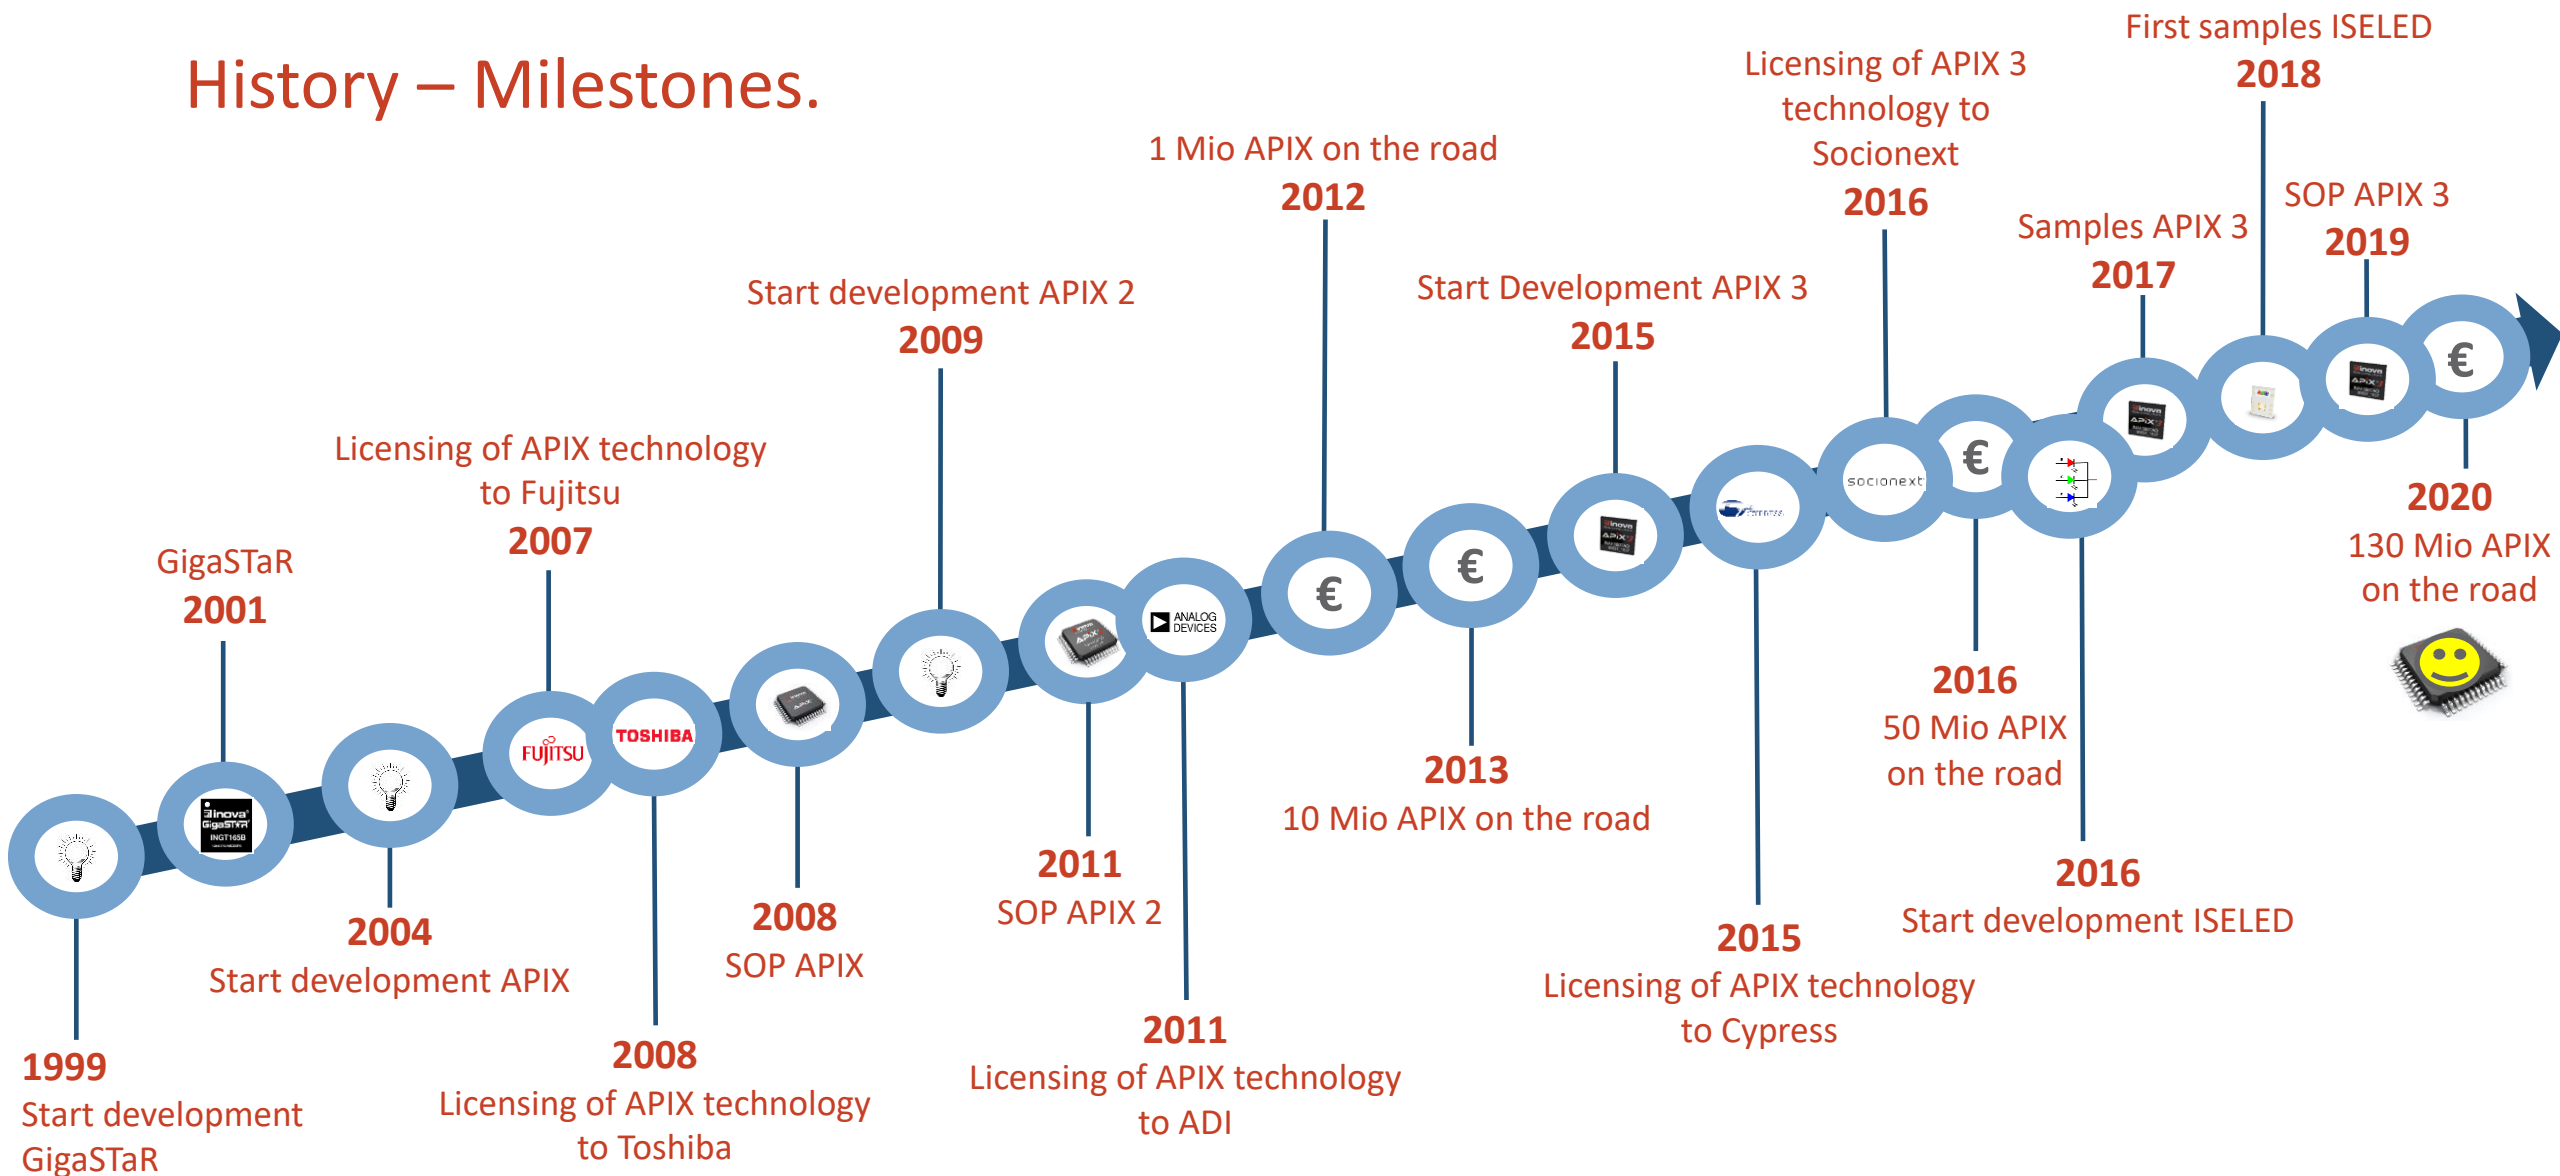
History – Milestones.

1999
Start development GigaSTaR

GigaSTaR
2001

2004
Start development APIX

Licensing of APIX technology to Fujitsu
2007

FUJITSU

TOSHIBA

2008
Licensing of APIX technology to Toshiba

2008
SOP APIX

Start development APIX 2
2009

2011
SOP APIX 2

ANALOG DEVICES

2011
Licensing of APIX technology to ADI

1 Mio APIX on the road
2012

€

€

2013
10 Mio APIX on the road

Start Development APIX 3
2015

2015
Licensing of APIX technology to Cypress

socionext

Licensing of APIX 3 technology to Socionext
2016

€

2016
50 Mio APIX on the road

2016
Start development ISELED

Samples APIX 3
2017

First samples ISELED
2018

SOP APIX 3
2019

€

2020
130 Mio APIX on the road